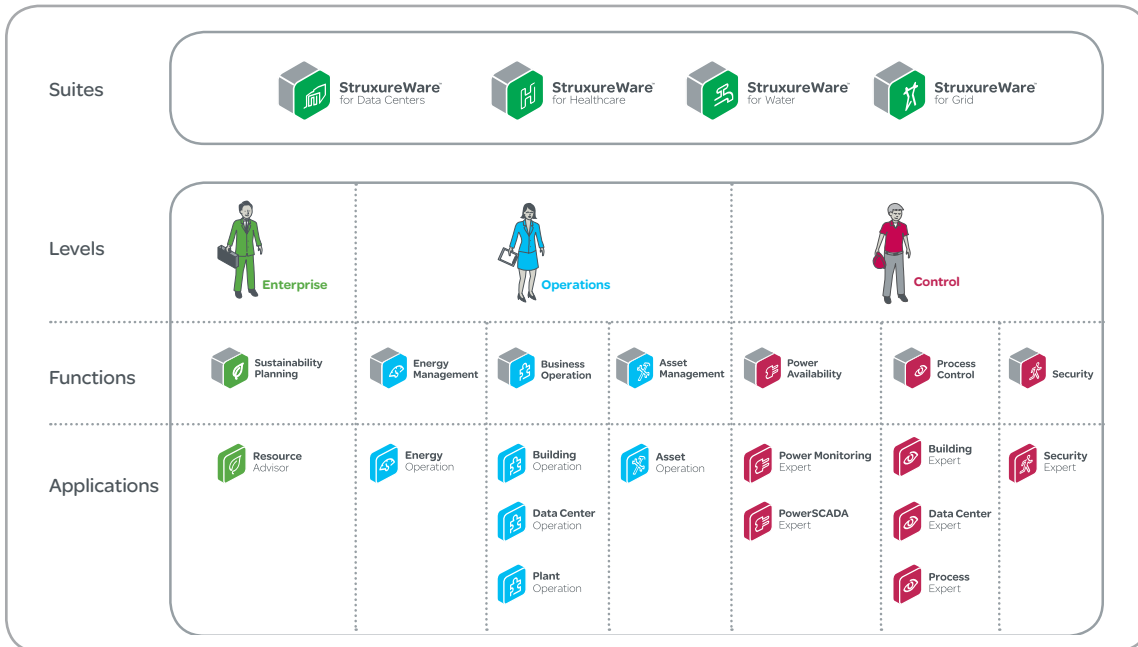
Suites

StruxureWare™ for Data Centers

StruxureWare™ for Healthcare

StruxureWare™ for Water

StruxureWare™ for Grid

Levels

Enterprise

Operations

Control

Functions

Sustainability Planning

Energy Management

Business Operation

Asset Management

Power Availability

Process Control

Security

Applications

Resource Advisor

Energy Operation

Building Operation

Data Center Operation

Plant Operation

Asset Operation

Power Monitoring Expert

PowerSCADA Expert

Building Expert

Data Center Expert

Process Expert

Security Expert